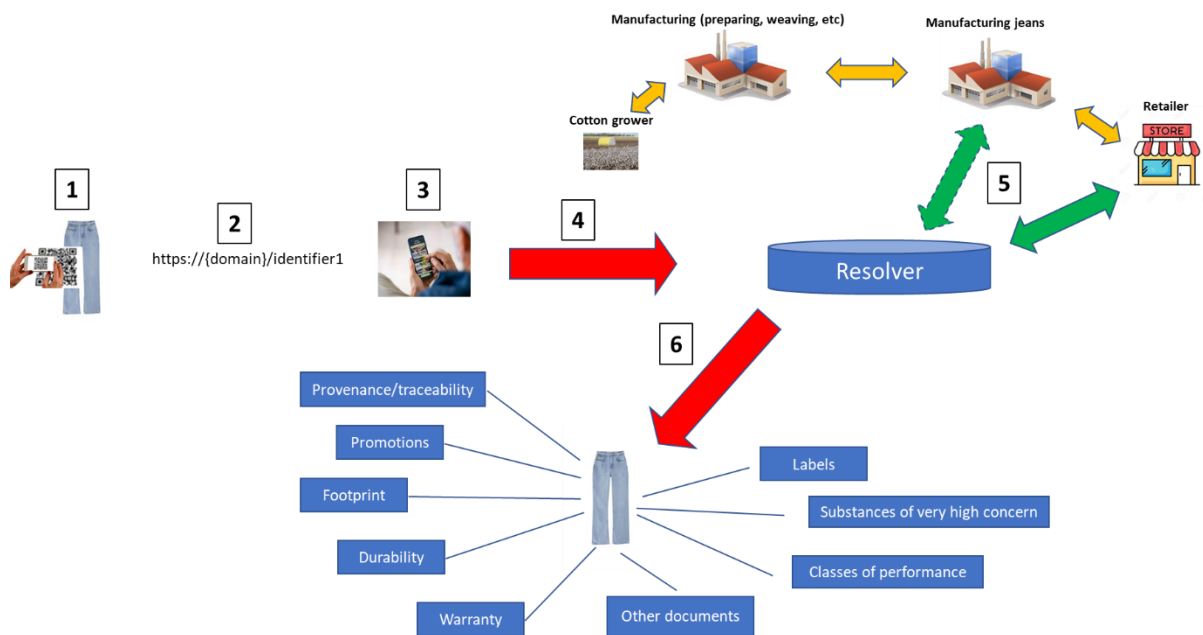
Manufacturing (preparing, weaving, etc)

Manufacturing jeans

Cotton grower

Retailer

STORE

1

2

https://{domain}/identifier1

3

4

5

Resolver

6

Provenance/traceability

Promotions

Footprint

Durability

Warranty

Other documents

Labels

Substances of very high concern

Classes of performance